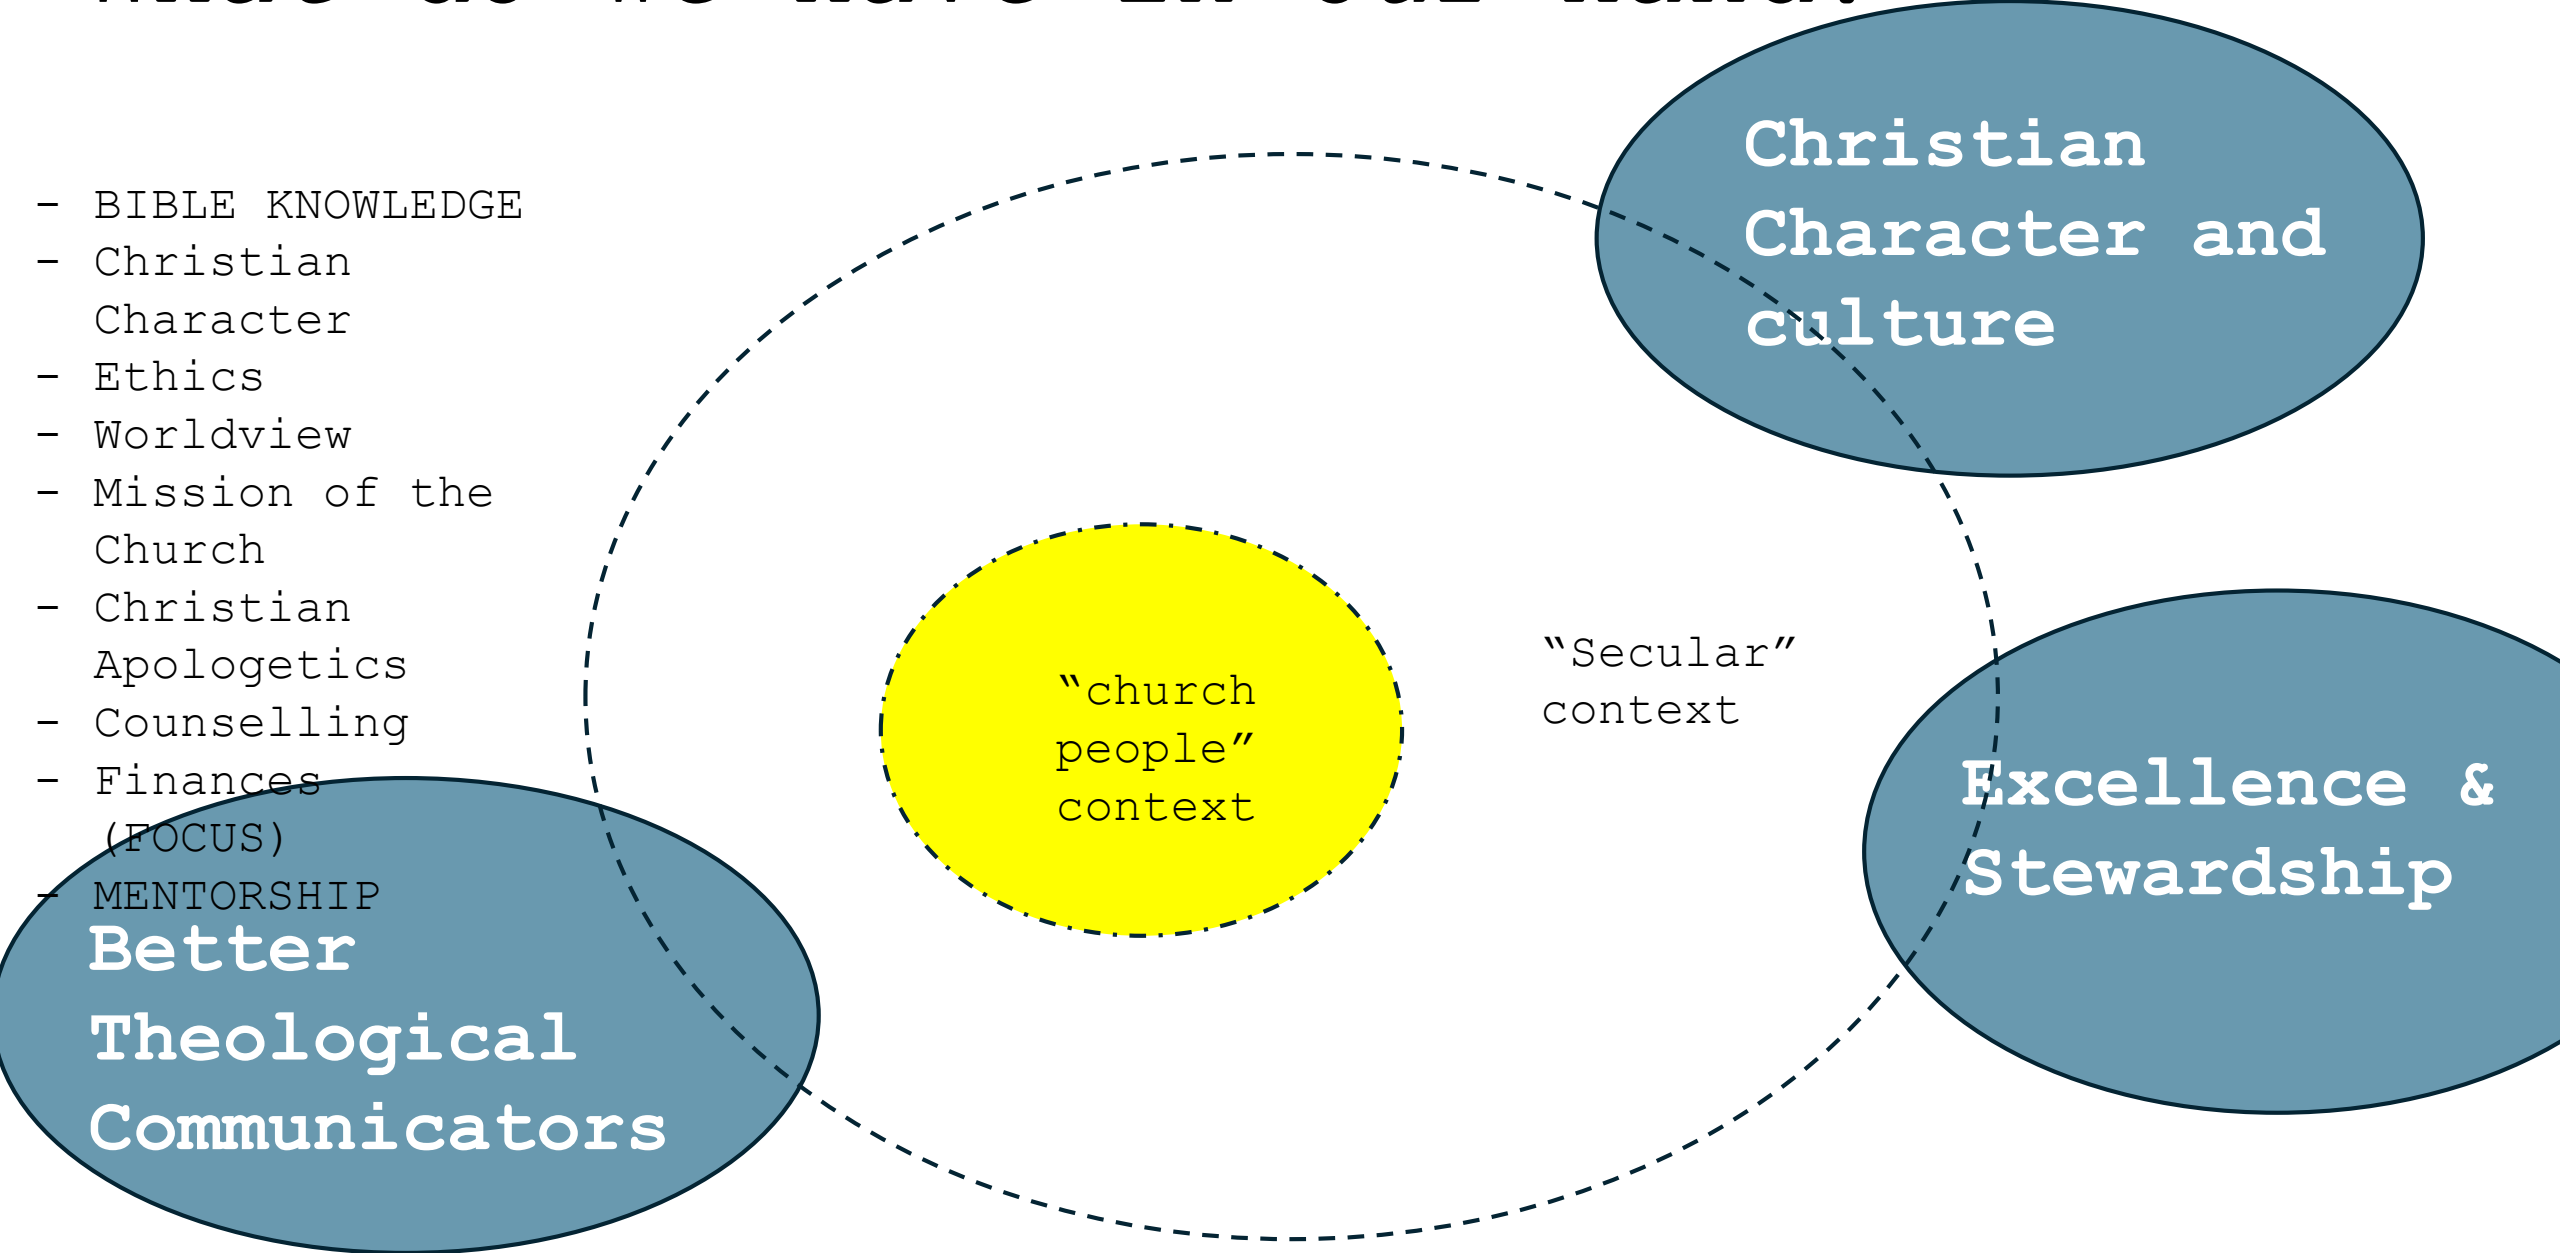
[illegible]

- BIBLE KNOWLEDGE
- Christian Character
- Ethics
- Worldview
- Mission of the Church
- Christian Apologetics
- Counselling
- Finances (FOCUS)
- MENTORSHIP

Christian Character and culture

"church people" context

"Secular" context

Excellence & Stewardship

Better Theological Communicators